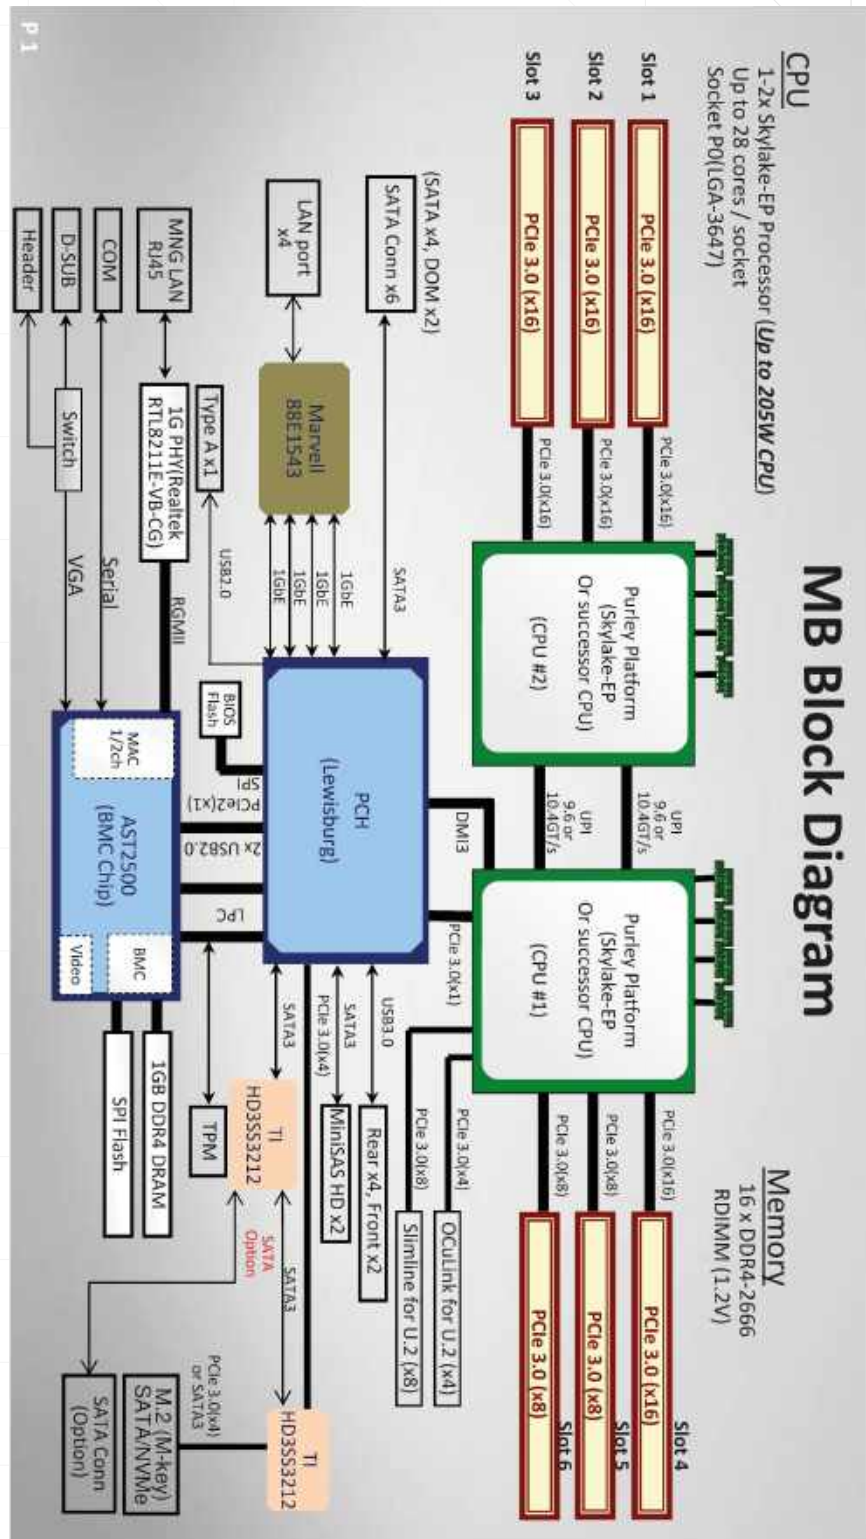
MB Block Diagram

CPU
1-2x Skylake-EP Processor (Up to 205W CPU)
Up to 28 cores / socket
Socket P0(LGA-3647)

Slot 1
PCIe 3.0 (x16)
PCIe 3.0(x16)

Slot 2
PCIe 3.0 (x16)
PCIe 3.0(x16)

Slot 3
PCIe 3.0 (x16)
PCIe 3.0(x16)

Purley Platform
(Skylake-EP
Or successor CPU)
(CPU #2)

UPI
9.6 or
10.4GT/s

UPI
9.6 or
10.4GT/s

Purley Platform
(Skylake-EP
Or successor CPU)
(CPU #1)

Memory
16 x DDR4-2666
RDIMM (1.2V)

PCIe 3.0(x16)
PCIe 3.0 (x16)
Slot 4

PCIe 3.0(x8)
PCIe 3.0 (x8)
Slot 5

PCIe 3.0(x8)
PCIe 3.0 (x8)
Slot 6

PCIe 3.0(x4)
OCuLink for U.2 (x4)

PCIe 3.0(x8)
Slimline for U.2 (x8)

(SATA x4, DOM x2)
SATA Conn x6
SATA3

LAN port
x4

Marvell
88E1543
1GbE
1GbE
1GbE
1GbE

Type A x1
USB2.0

MNG LAN
RJ45

1G PHY(Realtek
RTL8211E-VB-CG)
RGMII

COM
Serial

D-SUB
Switch
VGA

Header

DMI3
PCIe 3.0(x1)

PCH
(Lewisburg)

BIOS
Flash
SPI

USB3.0
Rear x4, Front x2

SATA3
PCIe 3.0(x4)
MiniSAS HD x2

SATA3
TI
HD3SS3212

TPM

LPC
2x USB2.0
PCIe2(x1)

MAC
1/2ch

AST2500
(BMC Chip)

BMC
Video

1GB DDR4 DRAM

SPI Flash

SATA
Option

SATA3

TI
HD3SS3212

PCIe 3.0(x4)
or SATA3

M.2 (M-key)
SATA/NVMe

SATA Conn
(Option)

P 1